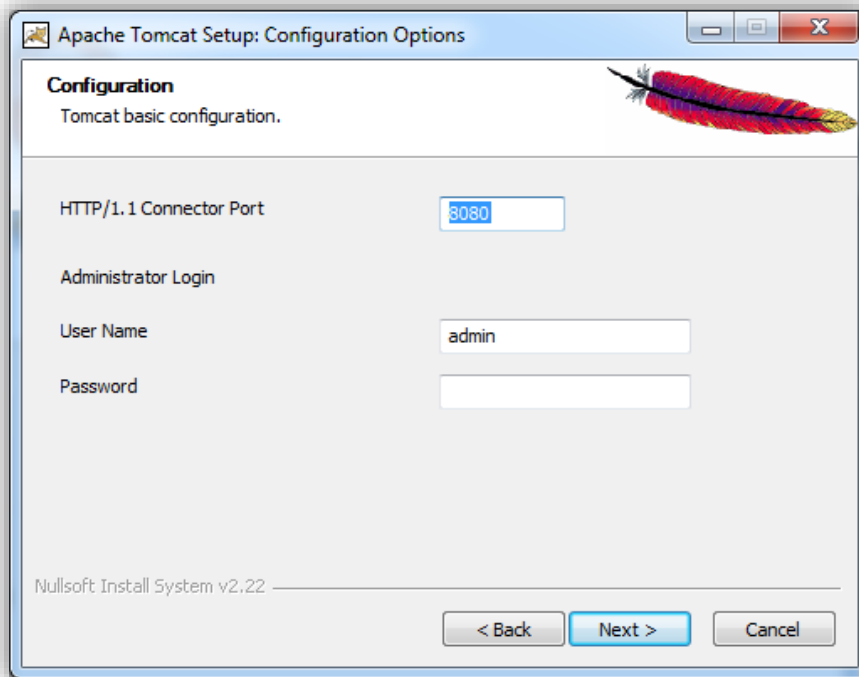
Apache Tomcat Setup: Configuration Options

Configuration
Tomcat basic configuration.

HTTP/1.1 Connector Port 8080

Administrator Login

User Name admin

Password

Nullsoft Install System v2.22

< Back Next > Cancel